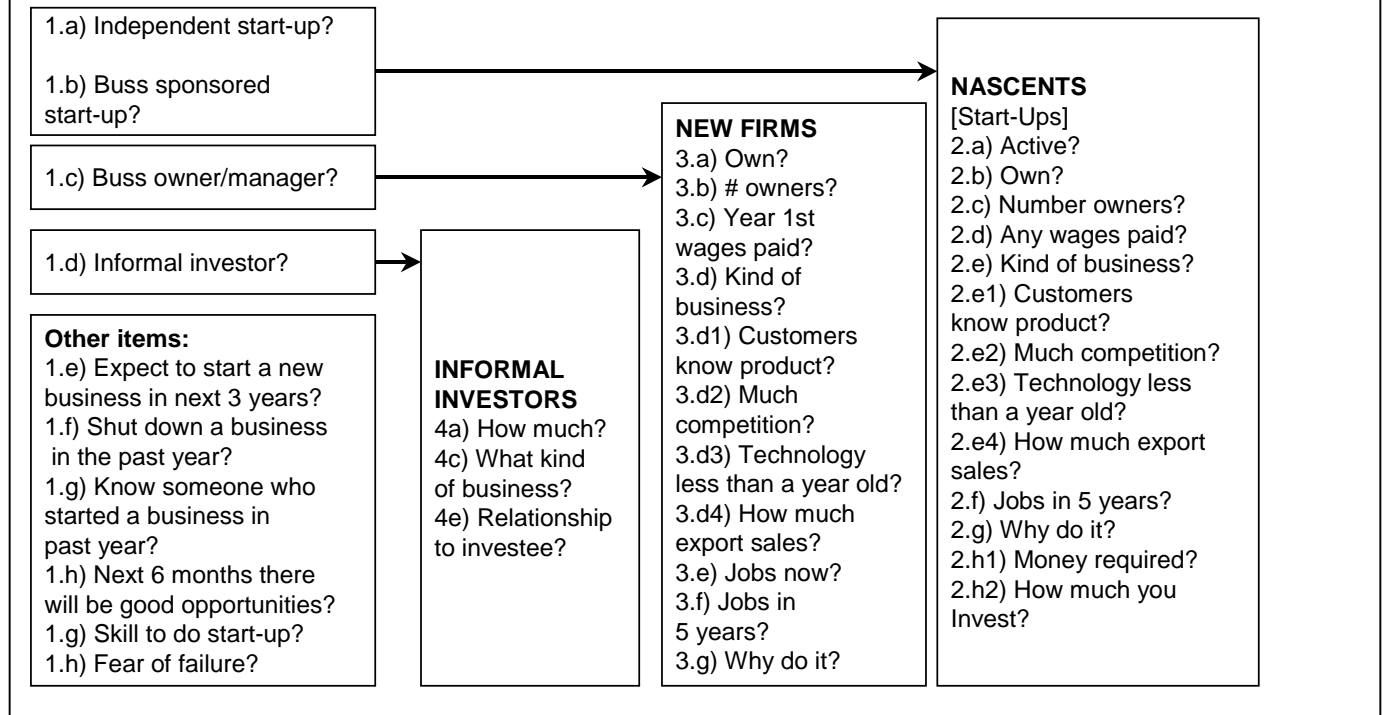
1.a) Independent start-up?

1.b) Buss sponsored start-up?

1.c) Buss owner/manager?

1.d) Informal investor?

**Other items:**
1.e) Expect to start a new business in next 3 years?
1.f) Shut down a business in the past year?
1.g) Know someone who started a business in past year?
1.h) Next 6 months there will be good opportunities?
1.g) Skill to do start-up?
1.h) Fear of failure?

**INFORMAL INVESTORS**
4a) How much?
4c) What kind of business?
4e) Relationship to investee?

**NEW FIRMS**
3.a) Own?
3.b) # owners?
3.c) Year 1st wages paid?
3.d) Kind of business?
3.d1) Customers know product?
3.d2) Much competition?
3.d3) Technology less than a year old?
3.d4) How much export sales?
3.e) Jobs now?
3.f) Jobs in 5 years?
3.g) Why do it?

**NASCENTS**
[Start-Ups]
2.a) Active?
2.b) Own?
2.c) Number owners?
2.d) Any wages paid?
2.e) Kind of business?
2.e1) Customers know product?
2.e2) Much competition?
2.e3) Technology less than a year old?
2.e4) How much export sales?
2.f) Jobs in 5 years?
2.g) Why do it?
2.h1) Money required?
2.h2) How much you Invest?